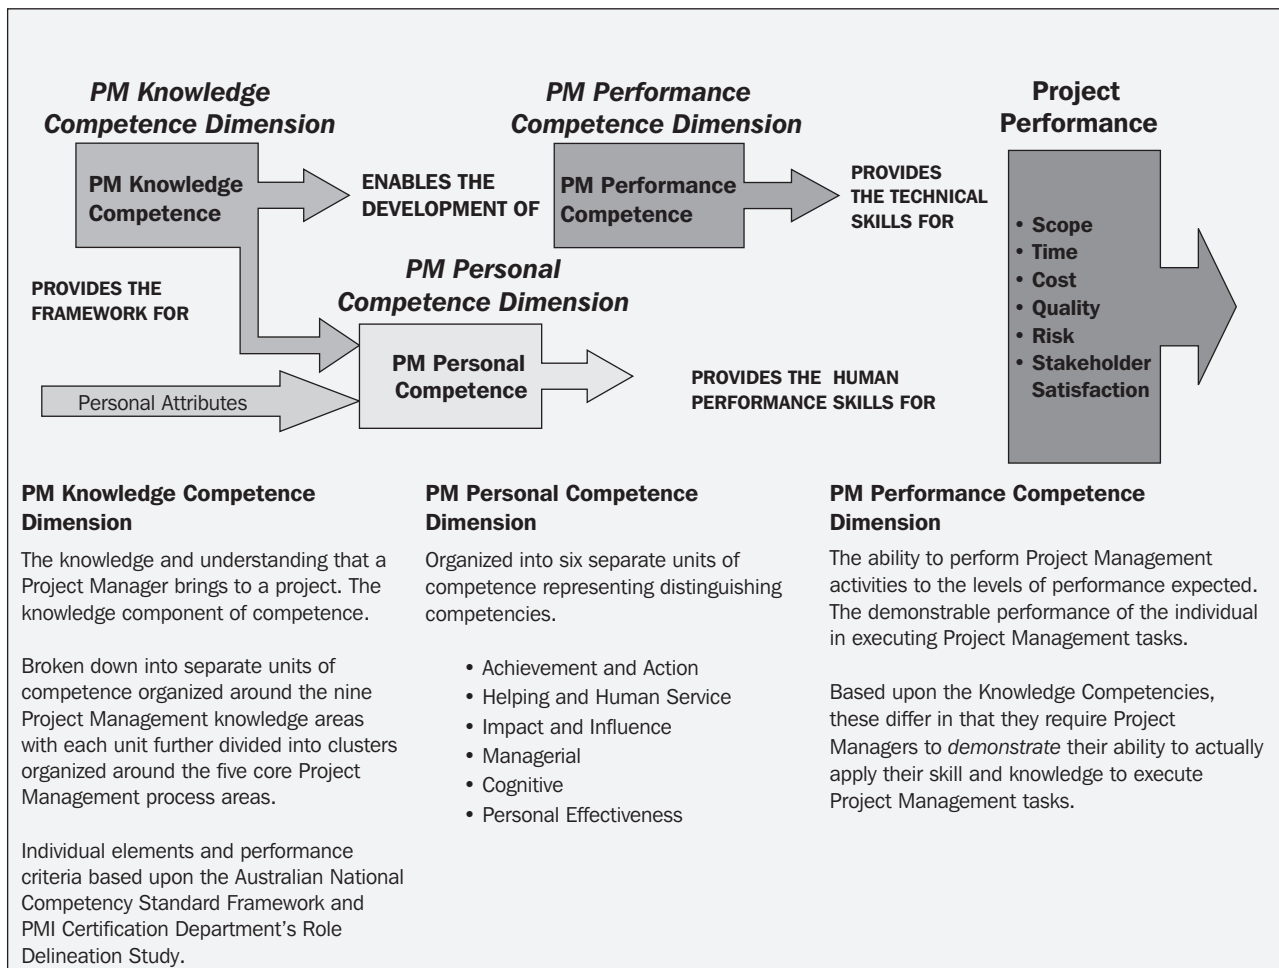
PM Knowledge Competence Dimension

PM Knowledge Competence

ENABLES THE DEVELOPMENT OF

PM Performance Competence Dimension

PM Performance Competence

PROVIDES THE TECHNICAL SKILLS FOR

Project Performance

• Scope
• Time
• Cost
• Quality
• Risk
• Stakeholder Satisfaction

PROVIDES THE FRAMEWORK FOR

PM Personal Competence Dimension

PM Personal Competence

Personal Attributes

PROVIDES THE HUMAN PERFORMANCE SKILLS FOR

PM Knowledge Competence Dimension

The knowledge and understanding that a Project Manager brings to a project. The knowledge component of competence.

Broken down into separate units of competence organized around the nine Project Management knowledge areas with each unit further divided into clusters organized around the five core Project Management process areas.

Individual elements and performance criteria based upon the Australian National Competency Standard Framework and PMI Certification Department's Role Delineation Study.

PM Personal Competence Dimension

Organized into six separate units of competence representing distinguishing competencies.

• Achievement and Action
• Helping and Human Service
• Impact and Influence
• Managerial
• Cognitive
• Personal Effectiveness

PM Performance Competence Dimension

The ability to perform Project Management activities to the levels of performance expected. The demonstrable performance of the individual in executing Project Management tasks.

Based upon the Knowledge Competencies, these differ in that they require Project Managers to demonstrate their ability to actually apply their skill and knowledge to execute Project Management tasks.